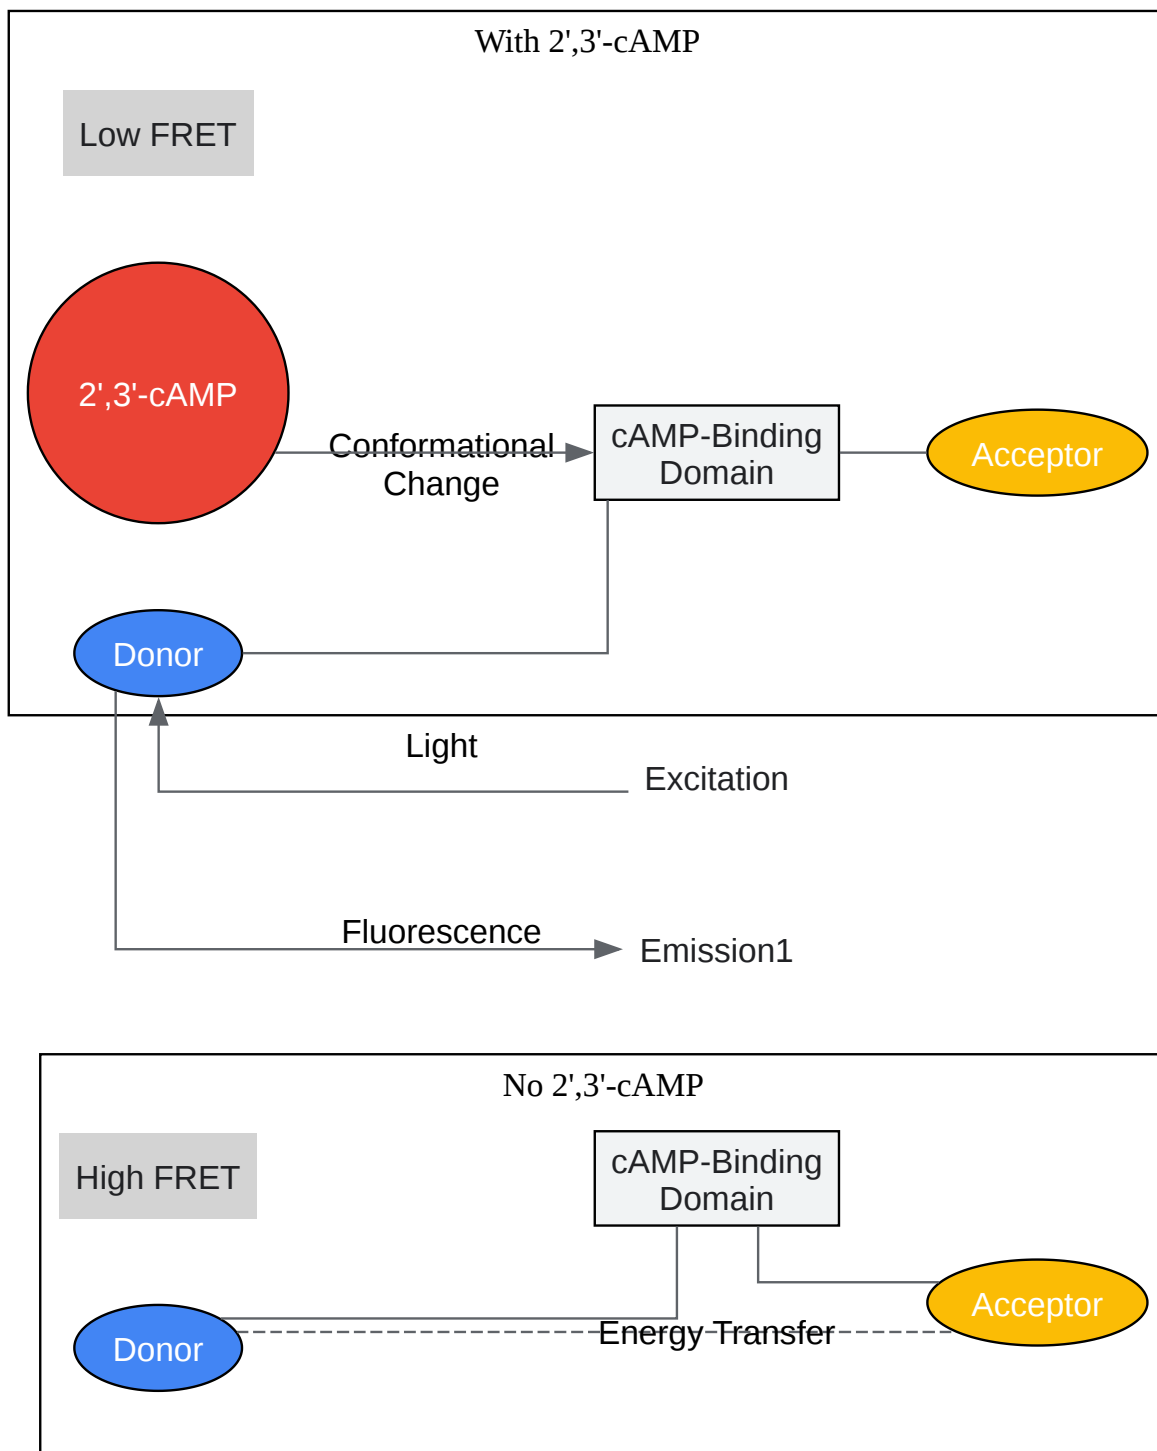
With 2',3'-cAMP

Low FRET

2',3'-cAMP

Conformational Change

cAMP-Binding Domain

Acceptor

Donor

Light

Excitation

Fluorescence

Emission1

No 2',3'-cAMP

High FRET

cAMP-Binding Domain

Acceptor

Donor

Energy Transfer